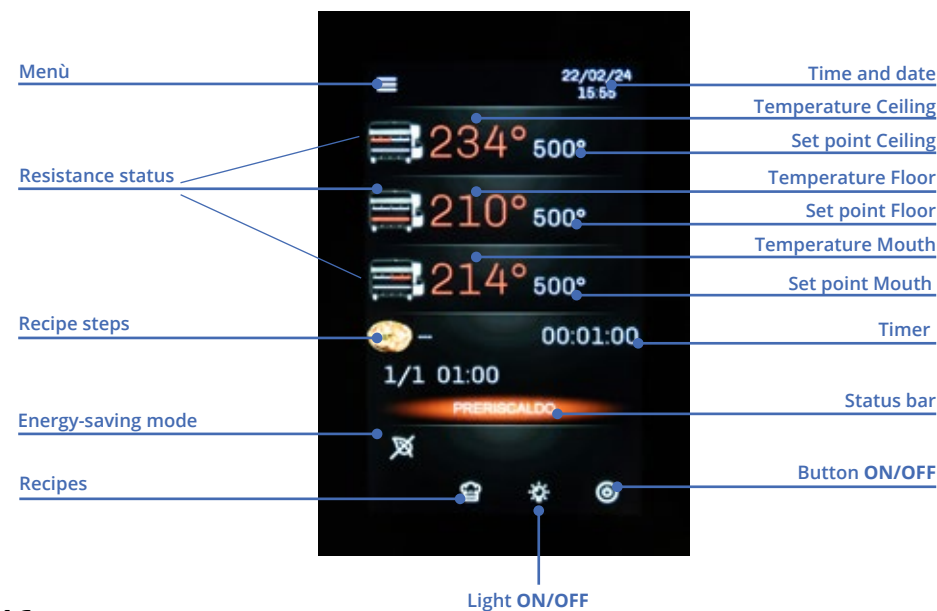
Menù

22/02/24
15:55

Time and date

Temperature Ceiling

234°

500°

Set point Ceiling

Resistance status

Temperature Floor

210°

500°

Set point Floor

Temperature Mouth

214°

500°

Set point Mouth

Recipe steps

–

00:01:00

Timer

1/1 01:00

PRERISCALDO

Status bar

Energy-saving mode

Recipes

Button ON/OFF

Light ON/OFF